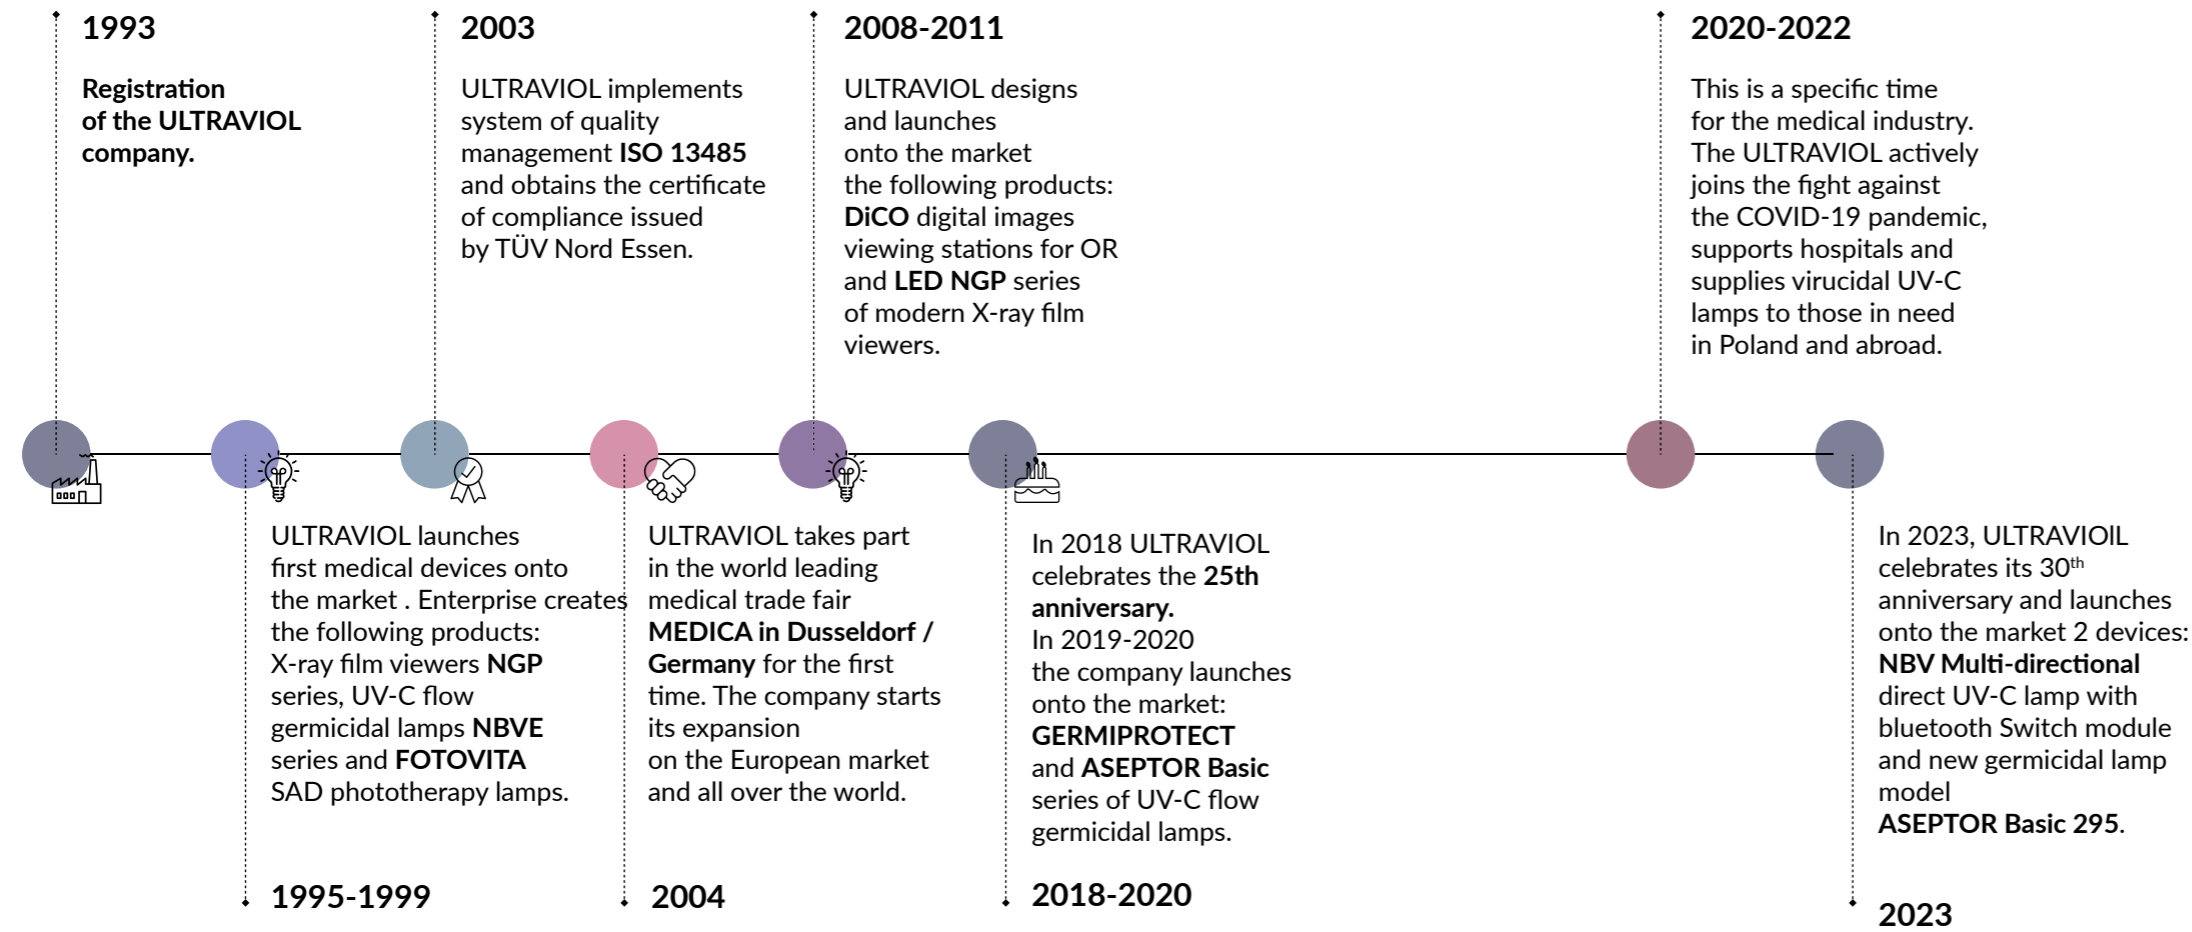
1993

Registration of the ULTRAVIOL company.

2003

ULTRAVIOL implements system of quality management ISO 13485 and obtains the certificate of compliance issued by TÜV Nord Essen.

2008-2011

ULTRAVIOL designs and launches onto the market the following products: DiCO digital images viewing stations for OR and LED NGP series of modern X-ray film viewers.

2020-2022

This is a specific time for the medical industry. The ULTRAVIOL actively joins the fight against the COVID-19 pandemic, supports hospitals and supplies virucidal UV-C lamps to those in need in Poland and abroad.

ULTRAVIOL launches first medical devices onto the market . Enterprise creates the following products: X-ray film viewers NGP series, UV-C flow germicidal lamps NBVE series and FOTOVITA SAD phototherapy lamps.

1995-1999

ULTRAVIOL takes part in the world leading medical trade fair MEDICA in Dusseldorf / Germany for the first time. The company starts its expansion on the European market and all over the world.

2004

In 2018 ULTRAVIOL celebrates the 25th anniversary.
In 2019-2020 the company launches onto the market: GERMIPROTECT and ASEPTOR Basic series of UV-C flow germicidal lamps.

2018-2020

In 2023, ULTRAVIOIL celebrates its 30$^{th}$ anniversary and launches onto the market 2 devices: NBV Multi-directional direct UV-C lamp with bluetooth Switch module and new germicidal lamp model ASEPTOR Basic 295.

2023